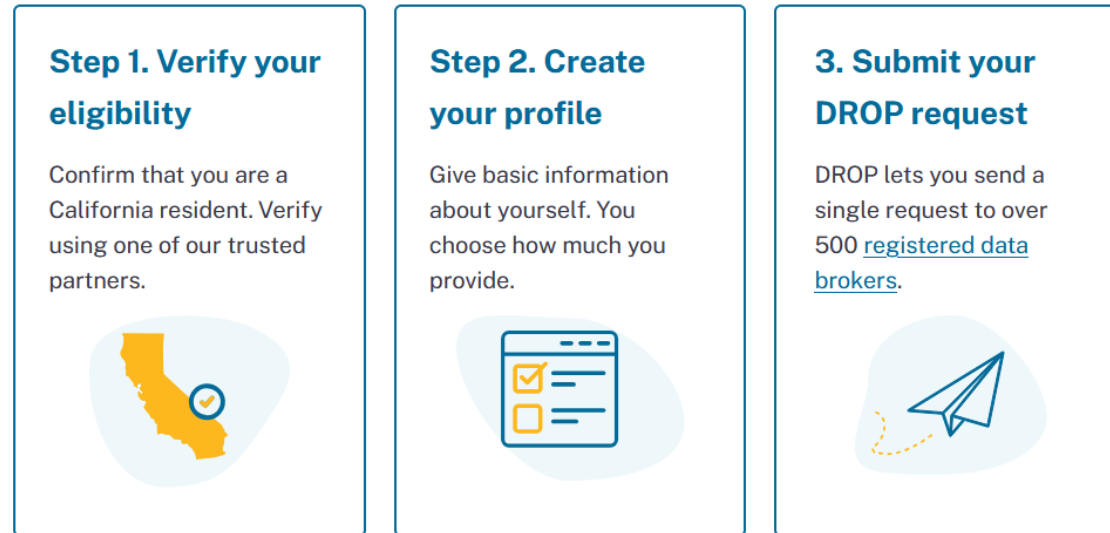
Step 1. Verify your eligibility

Confirm that you are a California resident. Verify using one of our trusted partners.

Step 2. Create your profile

Give basic information about yourself. You choose how much you provide.

3. Submit your DROP request

DROP lets you send a single request to over 500 registered data brokers.